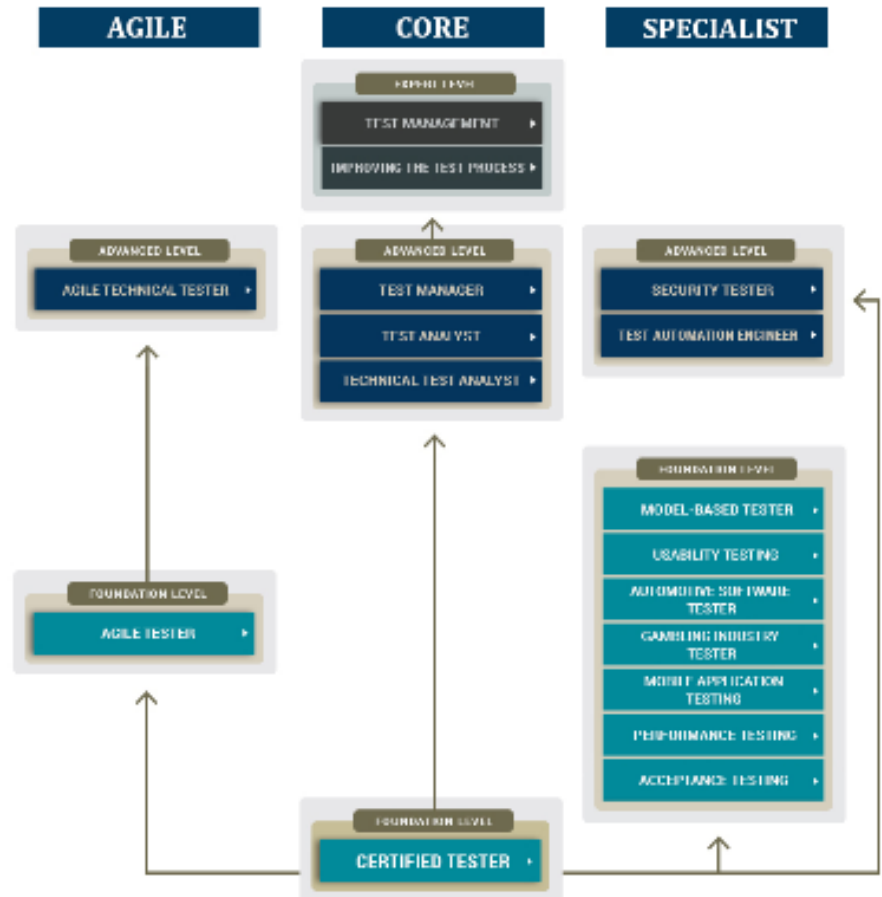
AGILE

CORE

SPECIALIST

EXPERT LEVEL
TEST MANAGEMENT
IMPROVING THE TEST PROCESS

ADVANCED LEVEL
AGILE TECHNICAL TESTER

ADVANCED LEVEL
TEST MANAGER
TEST ANALYST
TECHNICAL TEST ANALYST

ADVANCED LEVEL
SECURITY TESTER
TEST AUTOMATION ENGINEER

FOUNDATION LEVEL
MODEL-BASED TESTER
USABILITY TESTING
AUTOMOTIVE SOFTWARE TESTER
GAMBLING INDUSTRY TESTER
MOBILE APPLICATION TESTING
PERFORMANCE TESTING
ACCEPTANCE TESTING

FOUNDATION LEVEL
AGILE TESTER

FOUNDATION LEVEL
CERTIFIED TESTER